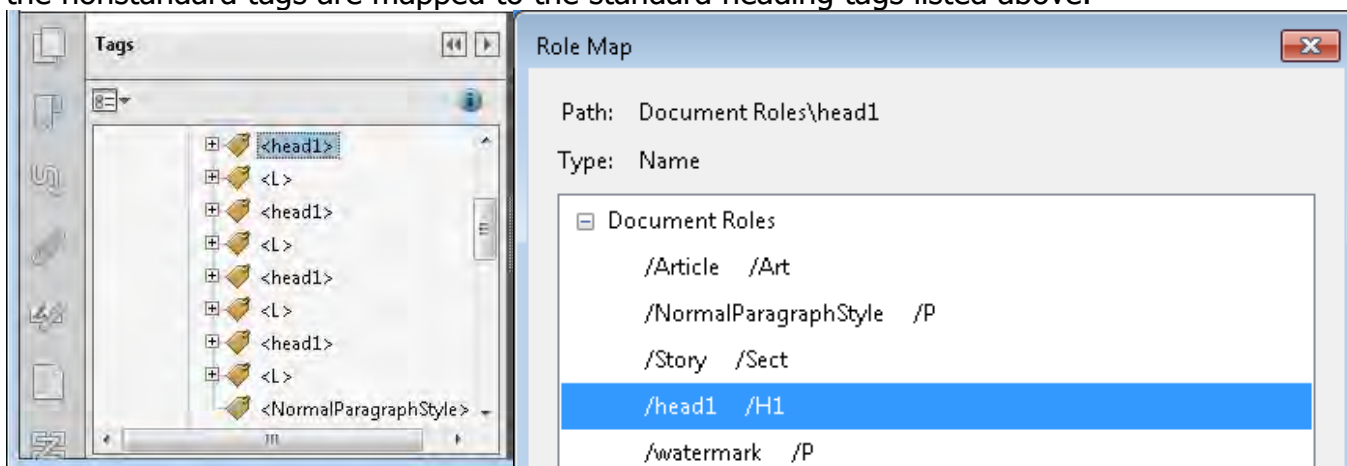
the nonstandard tags are mapped to the standard heading tags listed above.

Tags

<head1>
<L>
<head1>
<L>
<head1>
<L>
<head1>
<L>
<NormalParagraphStyle>

Role Map

Path: Document Roles\head1

Type: Name

Document Roles
/Article /Art
/NormalParagraphStyle /P
/Story /Sect
/head1 /H1
/watermark /P